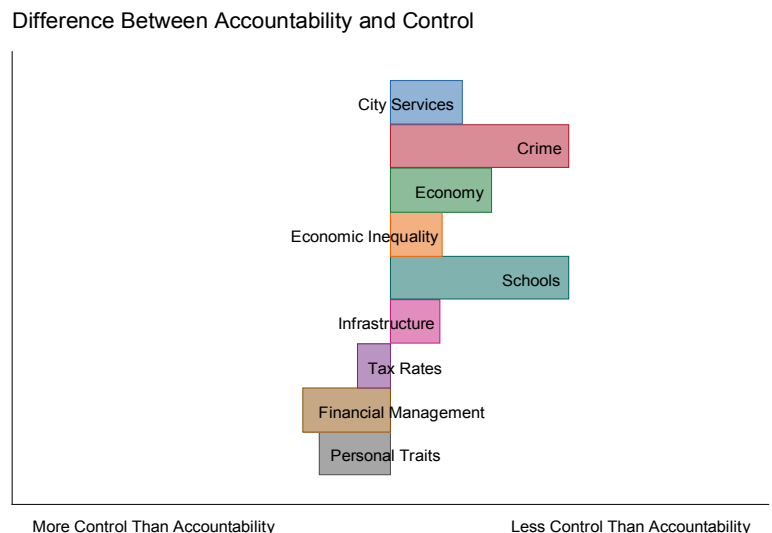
Difference Between Accountability and Control

City Services
Crime
Economy
Economic Inequality
Schools
Infrastructure
Tax Rates
Financial Management
Personal Traits

More Control Than Accountability
Less Control Than Accountability